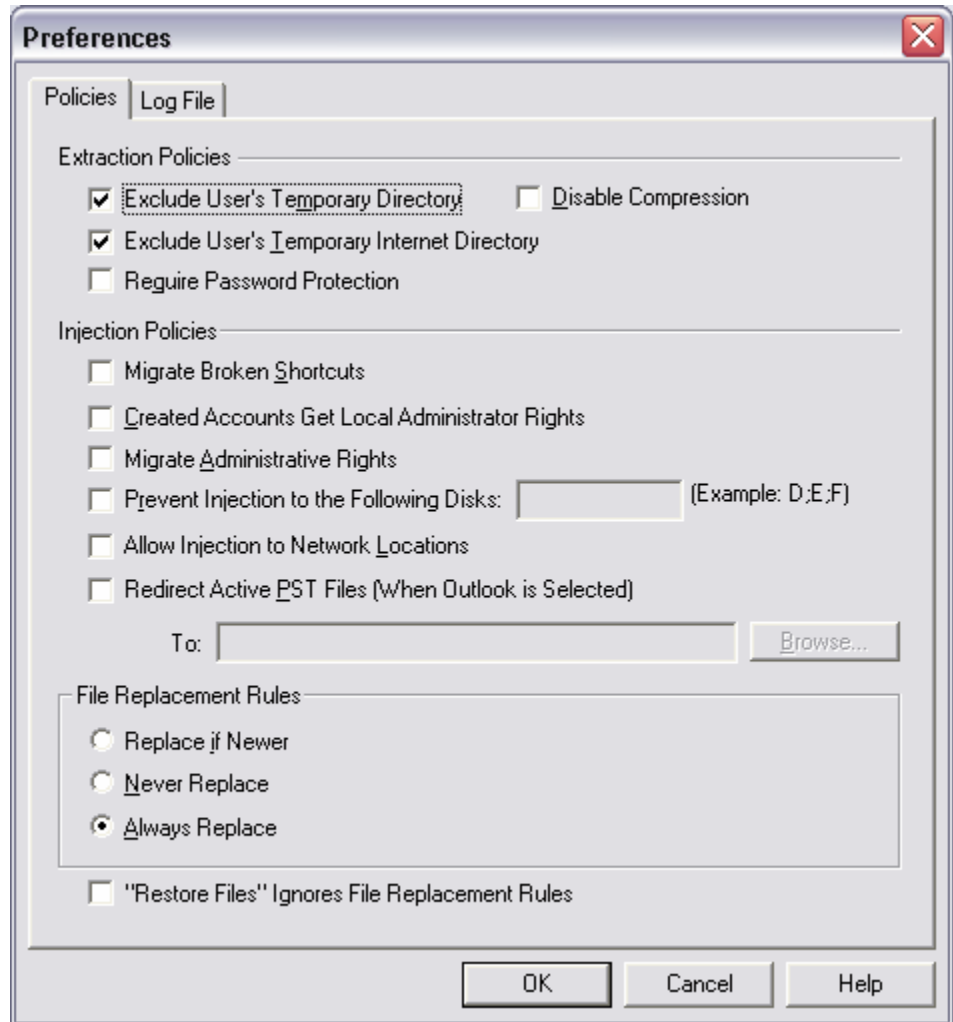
Preferences

Policies | Log File

Extraction Policies

Exclude User's Temporary Directory

Disable Compression

Exclude User's Temporary Internet Directory

Require Password Protection

Injection Policies

Migrate Broken Shortcuts

Created Accounts Get Local Administrator Rights

Migrate Administrative Rights

Prevent Injection to the Following Disks: (Example: D;E;F)

Allow Injection to Network Locations

Redirect Active PST Files (When Outlook is Selected)

To: Browse...

File Replacement Rules

Replace if Newer

Never Replace

Always Replace

"Restore Files" Ignores File Replacement Rules

OK | Cancel | Help